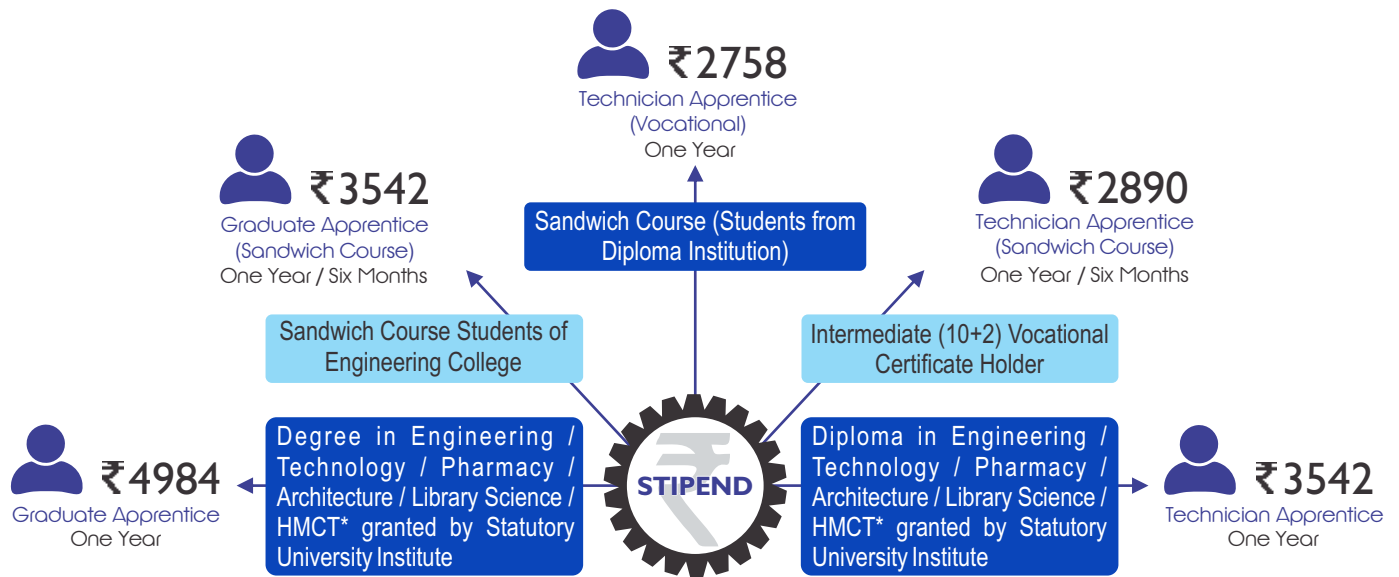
₹2758
Technician Apprentice (Vocational)
One Year

Sandwich Course (Students from Diploma Institution)

₹3542
Graduate Apprentice (Sandwich Course)
One Year / Six Months

₹2890
Technician Apprentice (Sandwich Course)
One Year / Six Months

Sandwich Course Students of Engineering College

Intermediate (10+2) Vocational Certificate Holder

₹4984
Graduate Apprentice
One Year

Degree in Engineering / Technology / Pharmacy / Architecture / Library Science / HMCT* granted by Statutory University Institute

STIPEND

Diploma in Engineering / Technology / Pharmacy / Architecture / Library Science / HMCT* granted by Statutory University Institute

₹3542
Technician Apprentice
One Year